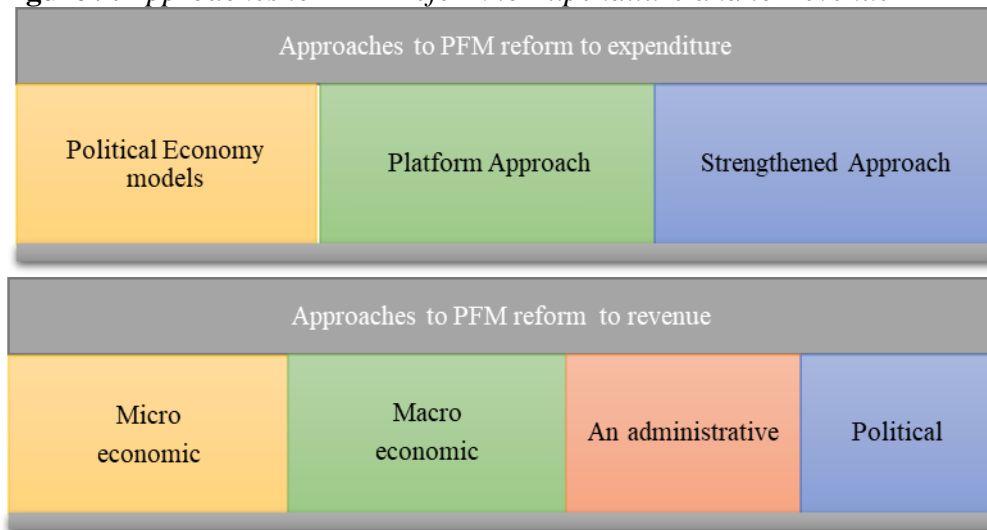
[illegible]

Approaches to PFM reform to expenditure

Political Economy models

Platform Approach

Strengthened Approach

Approaches to PFM reform to revenue

Micro economic

Macro economic

An administrative

Political